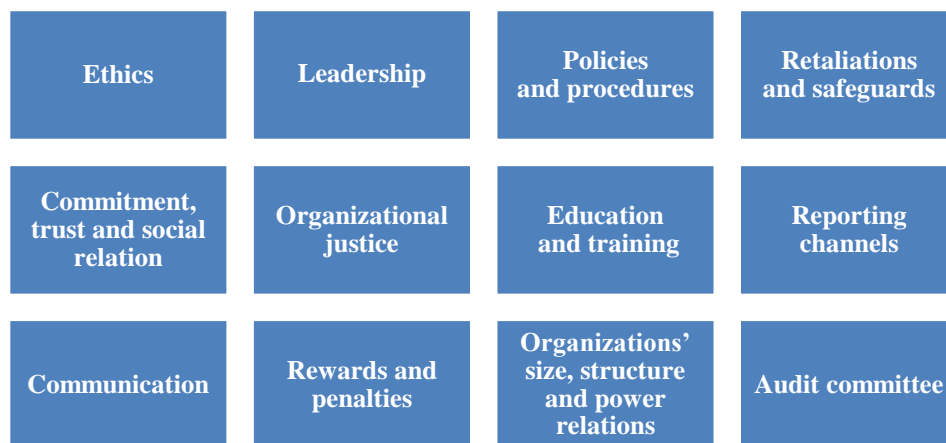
Ethics

Leadership

Policies and procedures

Retaliations and safeguards

Commitment, trust and social relation

Organizational justice

Education and training

Reporting channels

Communication

Rewards and penalties

Organizations' size, structure and power relations

Audit committee